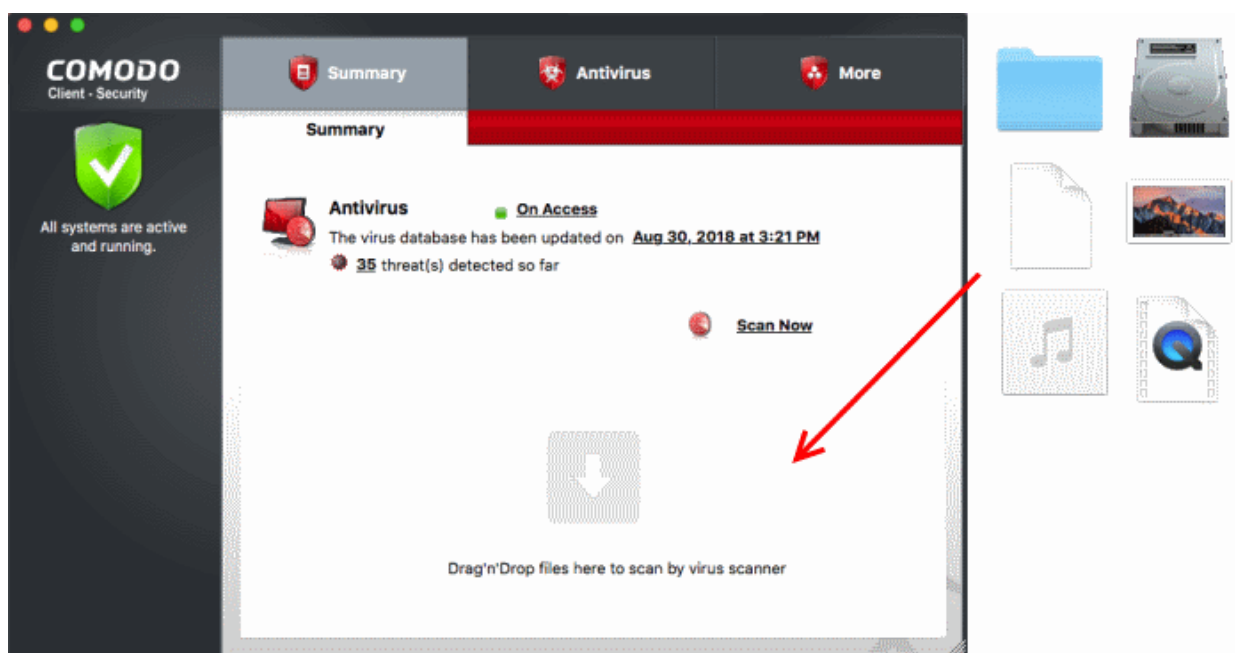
COMODO
Client - Security

All systems are active and running.

Summary

Antivirus

More

Summary

Antivirus

On Access

The virus database has been updated on Aug 30, 2018 at 3:21 PM

35 threat(s) detected so far

Scan Now

Drag'n'Drop files here to scan by virus scanner